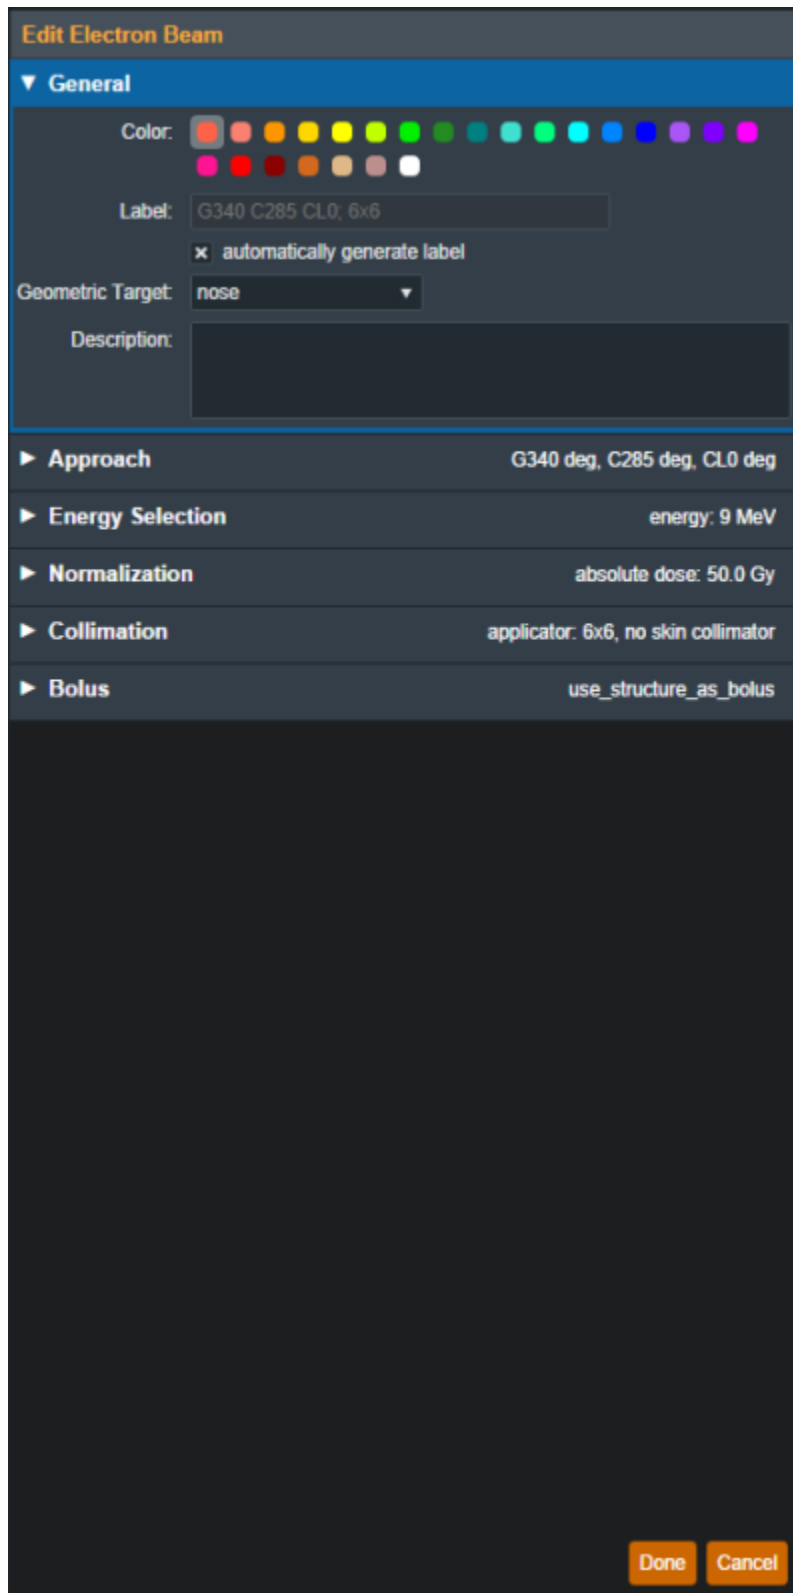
Edit Electron Beam

▼ General

Color:

Label: G340 C285 CL0; 6x6

× automatically generate label

Geometric Target: nose ▼

Description:

► Approach G340 deg, C285 deg, CL0 deg

► Energy Selection energy: 9 MeV

► Normalization absolute dose: 50.0 Gy

► Collimation applicator: 6x6, no skin collimator

► Bolus use_structure_as_bolus

Done Cancel